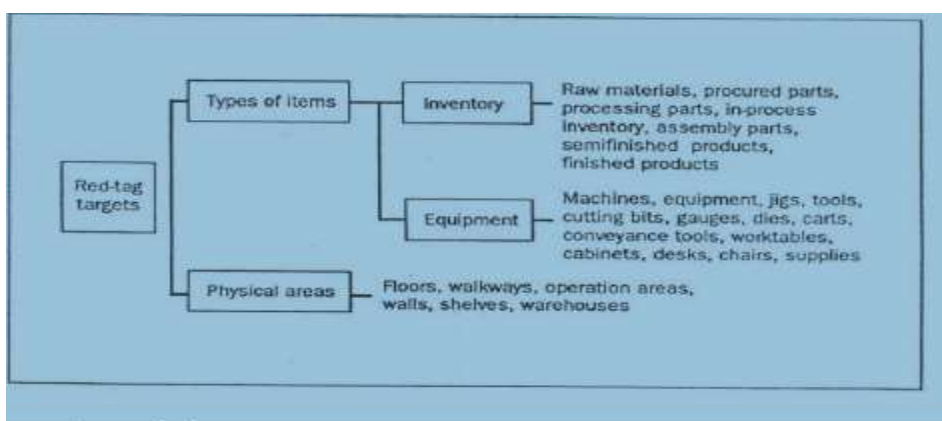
Red-tag targets

Types of items

Inventory

Raw materials, procured parts, processing parts, in-process inventory, assembly parts, semifinished products, finished products

Equipment

Machines, equipment, jigs, tools, cutting bits, gauges, dies, carts, conveyance tools, worktables, cabinets, desks, chairs, supplies

Physical areas

Floors, walkways, operation areas, walls, shelves, warehouses